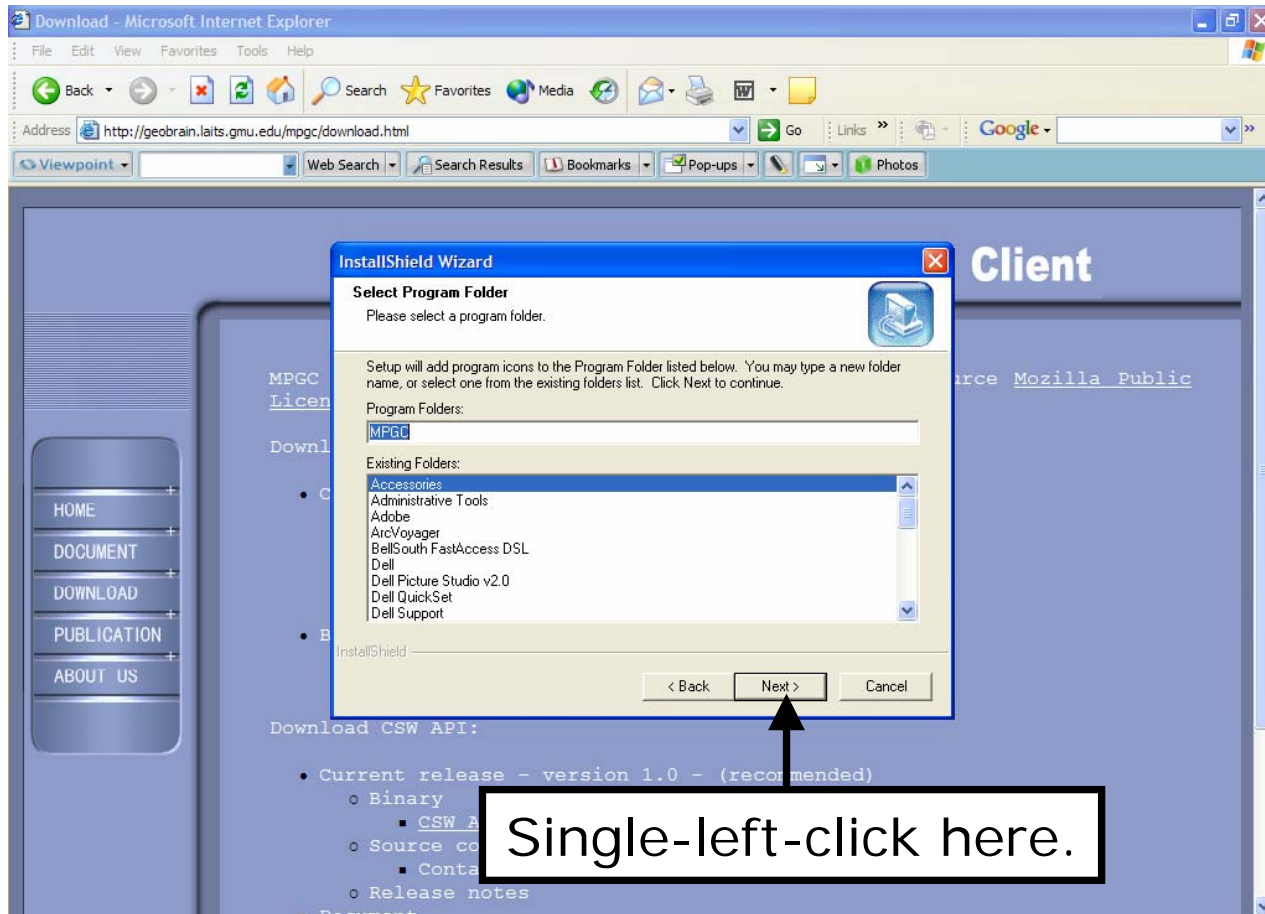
Download - Microsoft Internet Explorer

File Edit View Favorites Tools Help

Back Search Favorites Media

Address http://geobrain.laits.gmu.edu/mpgc/download.html Go Links Google

Viewpoint Web Search Search Results Bookmarks Pop-ups Photos

Client

HOME
DOCUMENT
DOWNLOAD
PUBLICATION
ABOUT US

MPGC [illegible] rce Mozilla Public Licen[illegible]

Downl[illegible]

• C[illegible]

• B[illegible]

InstallShield Wizard

Select Program Folder

Please select a program folder.

Setup will add program icons to the Program Folder listed below. You may type a new folder name, or select one from the existing folders list. Click Next to continue.

Program Folders:

MPGC

Existing Folders:

Accessories
Administrative Tools
Adobe
ArcVoyager
BellSouth FastAccess DSL
Dell
Dell Picture Studio v2.0
Dell QuickSet
Dell Support

InstallShield

< Back Next > Cancel

Download CSW API:

• Current release - version 1.0 - (recom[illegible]mended)
o Binary
▪ CSW A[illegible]
o Source co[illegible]
▪ Conta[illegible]
o Release notes

Single-left-click here.